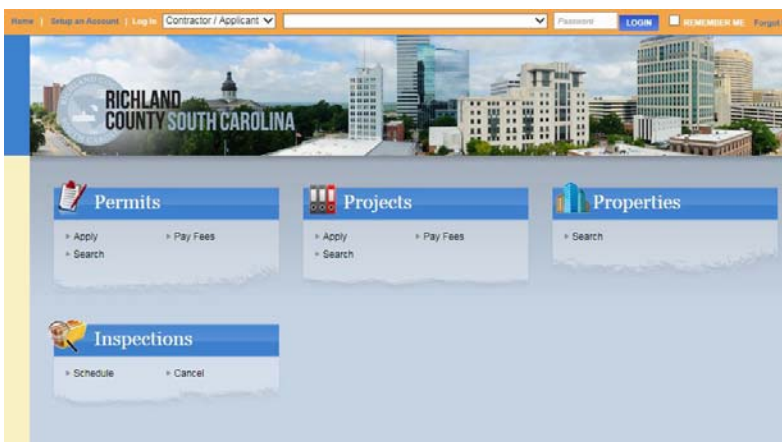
Home | Setup an Account | Log In Contractor / Applicant Password LOGIN REMEMBER ME Forgot

RICHLAND COUNTY SOUTH CAROLINA

Permits
Apply
Pay Fees
Search

Projects
Apply
Pay Fees
Search

Properties
Search

Inspections
Schedule
Cancel